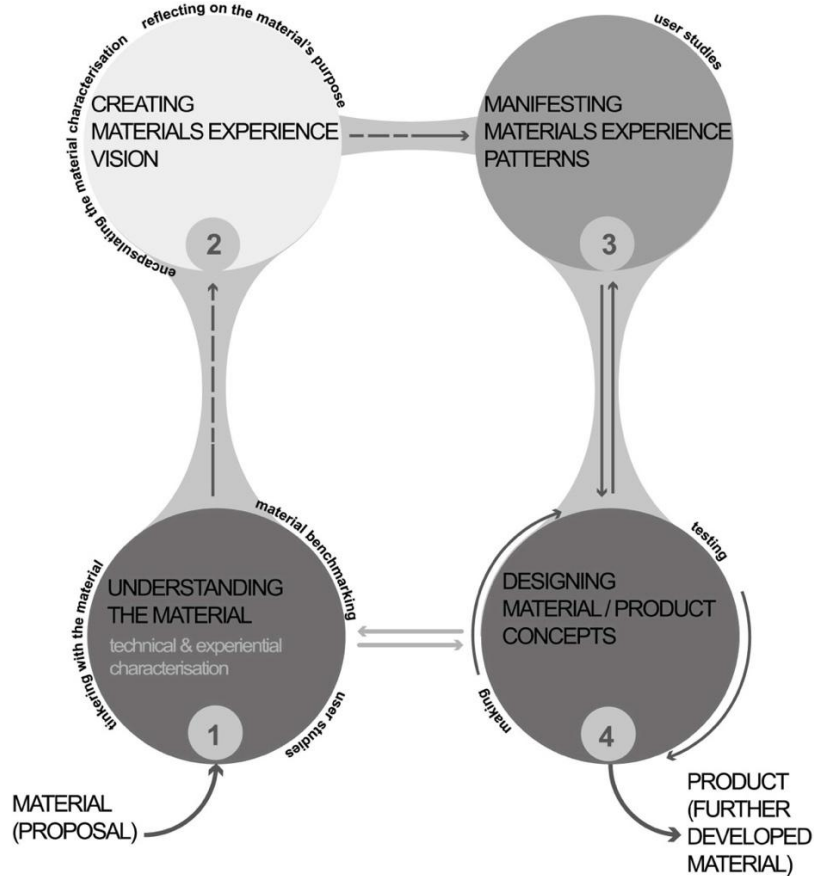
reflecting on the material's purpose

encapsulating the material characterisation

CREATING MATERIALS EXPERIENCE VISION

2

user studies

MANIFESTING MATERIALS EXPERIENCE PATTERNS

3

material benchmarking

tinkering with the material

UNDERSTANDING THE MATERIAL

technical & experiential characterisation

user studies

1

MATERIAL (PROPOSAL)

testing

making

DESIGNING MATERIAL / PRODUCT CONCEPTS

4

PRODUCT (FURTHER DEVELOPED MATERIAL)